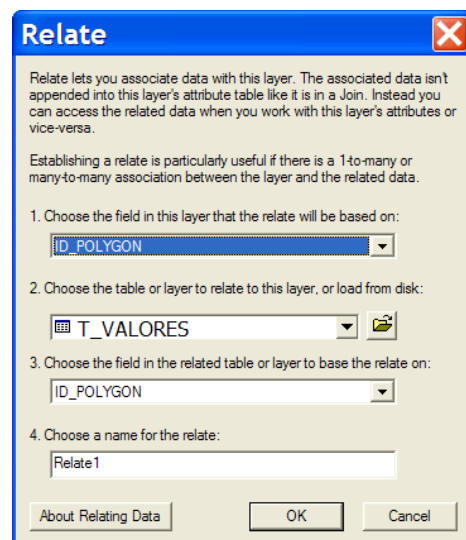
Relate

Relate lets you associate data with this layer. The associated data isn't appended into this layer's attribute table like it is in a Join. Instead you can access the related data when you work with this layer's attributes or vice-versa.

Establishing a relate is particularly useful if there is a 1-to-many or many-to-many association between the layer and the related data.

1. Choose the field in this layer that the relate will be based on:

ID_POLYGON

2. Choose the table or layer to relate to this layer, or load from disk:

T_VALORES

3. Choose the field in the related table or layer to base the relate on:

ID_POLYGON

4. Choose a name for the relate:

Relate1

About Relating Data

OK

Cancel